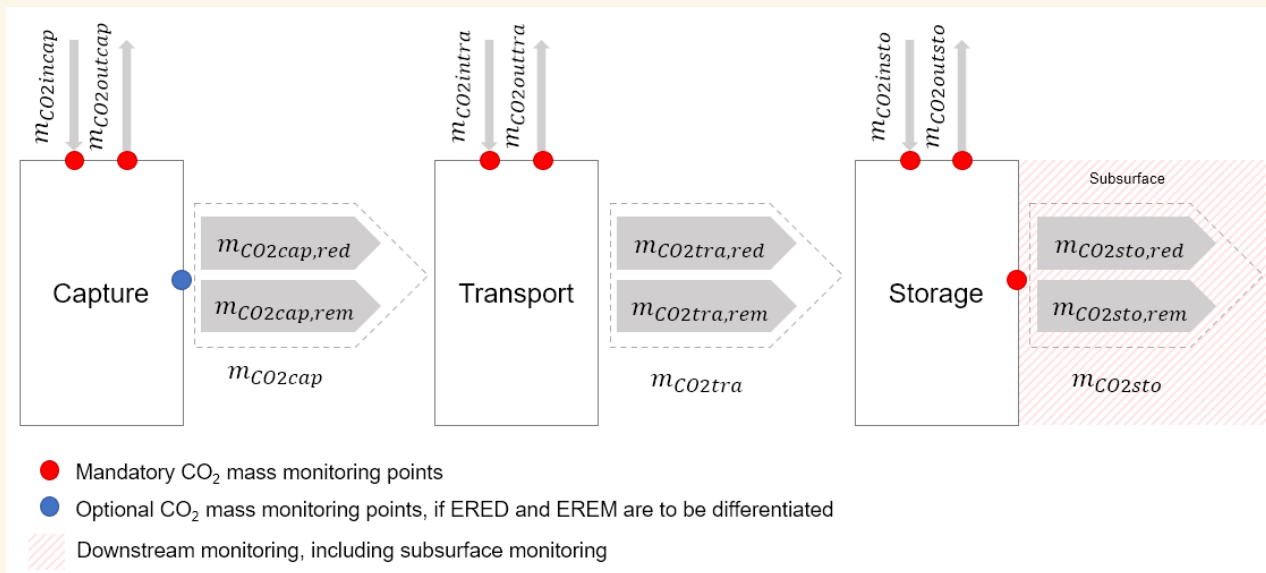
$m_{CO2incap}$ $m_{CO2outcap}$

Capture

$m_{CO2cap,red}$

$m_{CO2cap,rem}$

$m_{CO2cap}$

$m_{CO2intra}$ $m_{CO2outtra}$

Transport

$m_{CO2tra,red}$

$m_{CO2tra,rem}$

$m_{CO2tra}$

$m_{CO2insto}$ $m_{CO2outsto}$

Storage

Subsurface

$m_{CO2sto,red}$

$m_{CO2sto,rem}$

$m_{CO2sto}$

Mandatory $CO_2$ mass monitoring points

Optional $CO_2$ mass monitoring points, if ERED and EREM are to be differentiated

Downstream monitoring, including subsurface monitoring